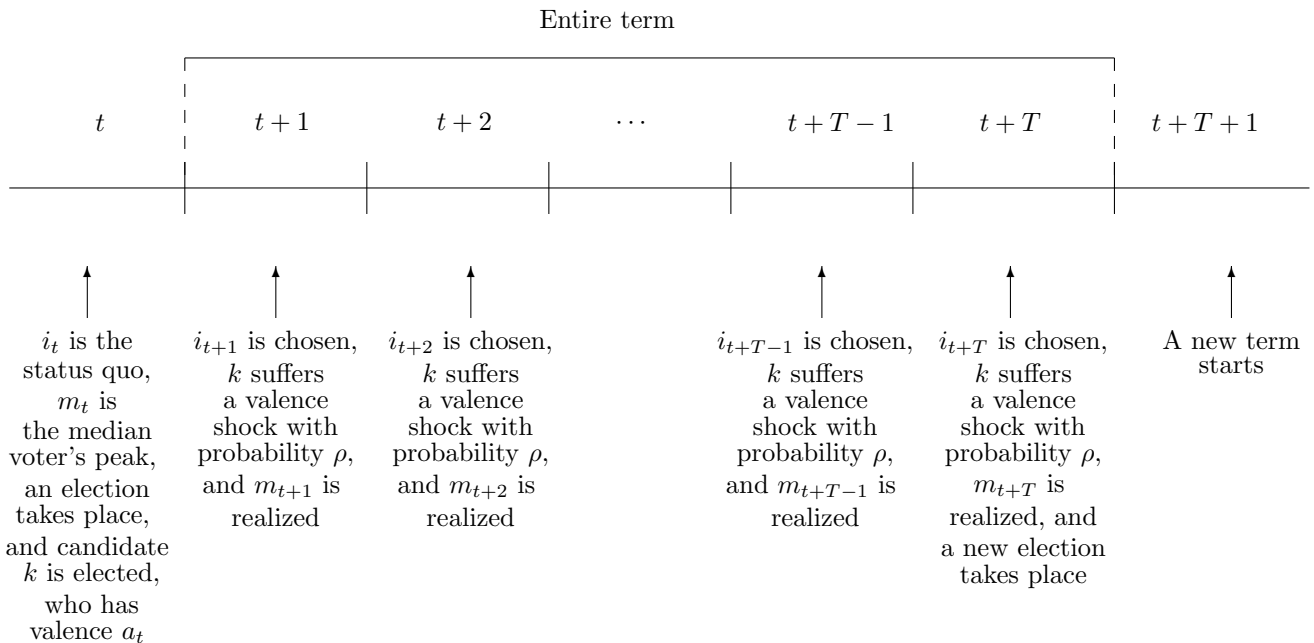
Entire term

$t$

$t+1$

$t+2$

$\cdots$

$t+T-1$

$t+T$

$t+T+1$

$i_t$ is the status quo, $m_t$ is the median voter's peak, an election takes place, and candidate $k$ is elected, who has valence $a_t$

$i_{t+1}$ is chosen, $k$ suffers a valence shock with probability $\rho$, and $m_{t+1}$ is realized

$i_{t+2}$ is chosen, $k$ suffers a valence shock with probability $\rho$, and $m_{t+2}$ is realized

$i_{t+T-1}$ is chosen, $k$ suffers a valence shock with probability $\rho$, and $m_{t+T-1}$ is realized

$i_{t+T}$ is chosen, $k$ suffers a valence shock with probability $\rho$, $m_{t+T}$ is realized, and a new election takes place

A new term starts